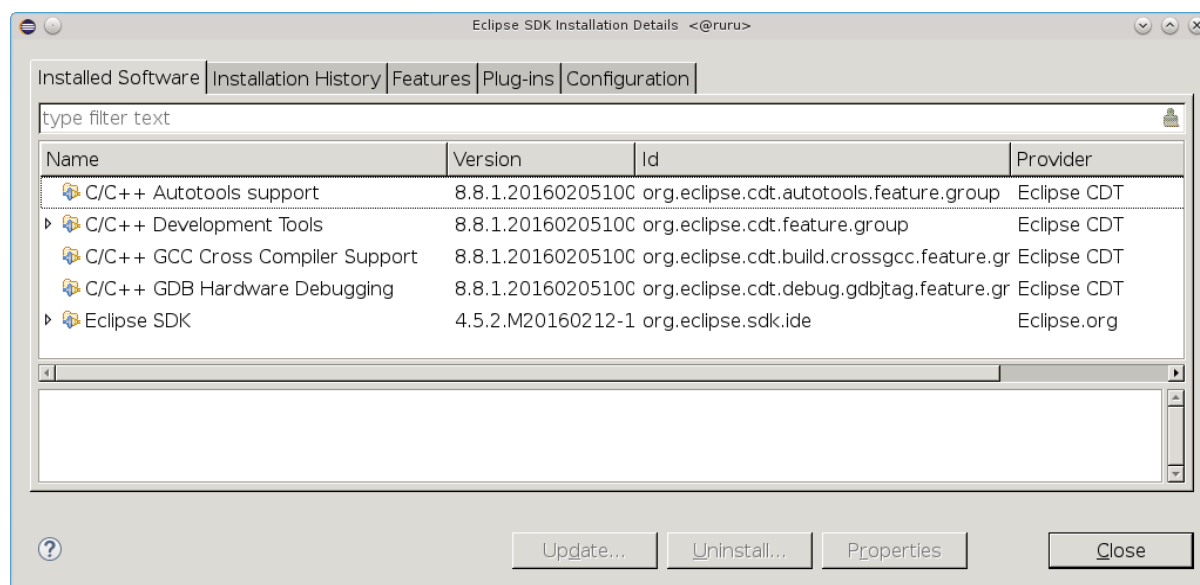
Eclipse SDK Installation Details <@ruru>

Installed Software | Installation History | Features | Plug-ins | Configuration

type filter text

| Name | Version | Id | Provider |
|---|---|---|---|
| C/C++ Autotools support | 8.8.1.2016020510C | org.eclipse.cdt.autotools.feature.group | Eclipse CDT |
| C/C++ Development Tools | 8.8.1.2016020510C | org.eclipse.cdt.feature.group | Eclipse CDT |
| C/C++ GCC Cross Compiler Support | 8.8.1.2016020510C | org.eclipse.cdt.build.crossgcc.feature.gr | Eclipse CDT |
| C/C++ GDB Hardware Debugging | 8.8.1.2016020510C | org.eclipse.cdt.debug.gdbjtag.feature.gr | Eclipse CDT |
| Eclipse SDK | 4.5.2.M20160212-1 | org.eclipse.sdk.ide | Eclipse.org |

?

Update... Uninstall... Properties Close